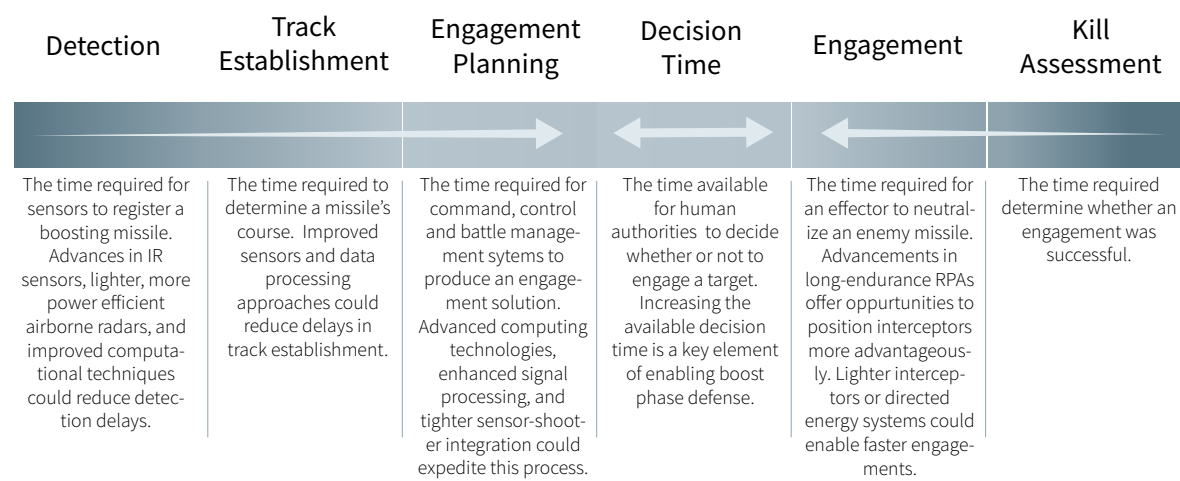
Detection

Track Establishment

Engagement Planning

Decision Time

Engagement

Kill Assessment

The time required for sensors to register a boosting missile. Advances in IR sensors, lighter, more power efficient airborne radars, and improved computational techniques could reduce detection delays.

The time required to determine a missile's course. Improved sensors and data processing approaches could reduce delays in track establishment.

The time required for command, control and battle management sytems to produce an engagement solution. Advanced computing technologies, enhanced signal processing, and tighter sensor-shooter integration could expedite this process.

The time available for human authorities to decide whether or not to engage a target. Increasing the available decision time is a key element of enabling boost phase defense.

The time required for an effector to neutralize an enemy missile. Advancements in long-endurance RPAs offer oppurtunities to position interceptors more advantageously. Lighter interceptors or directed energy systems could enable faster engagements.

The time required determine whether an engagement was successful.